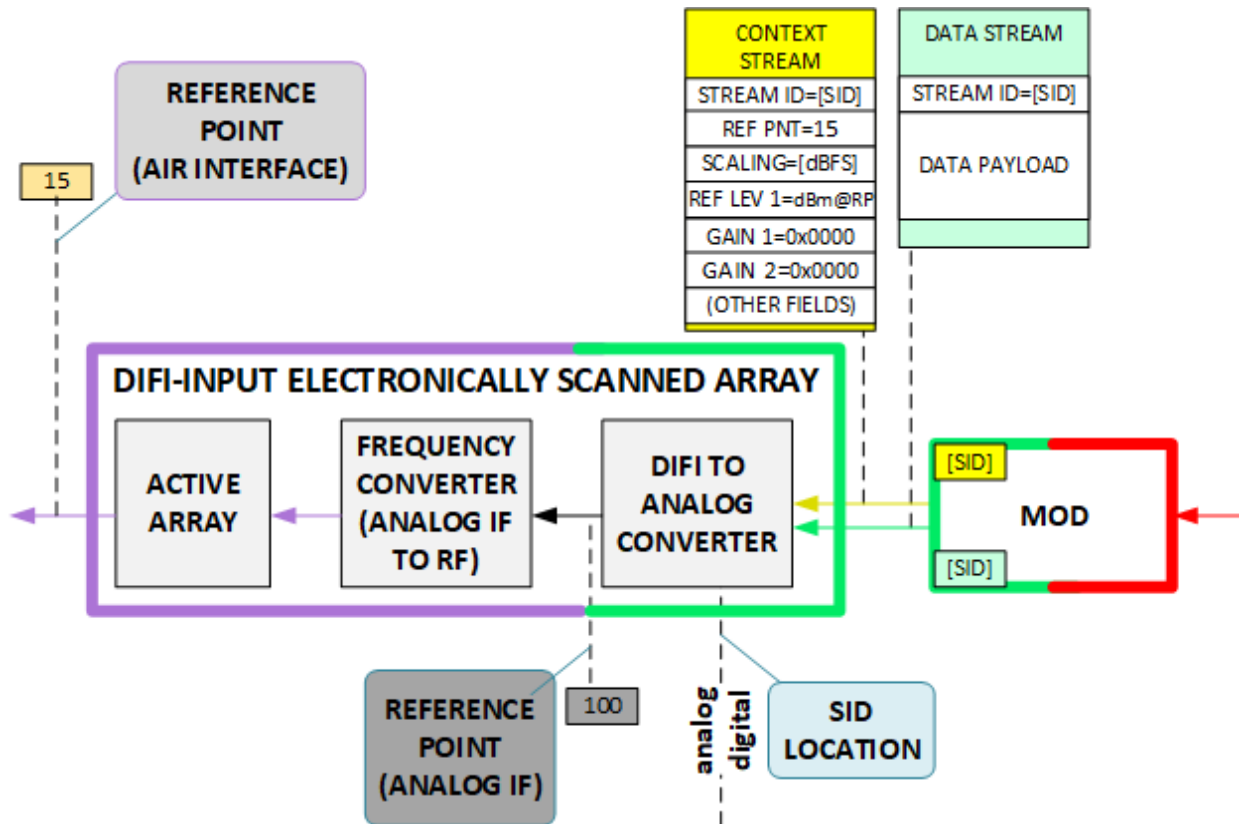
REFERENCE POINT (AIR INTERFACE)

15

CONTEXT STREAM

STREAM ID=[SID]

REF PNT=15

SCALING=[dBFS]

REF LEV 1=dBm@RP

GAIN 1=0x0000

GAIN 2=0x0000

(OTHER FIELDS)

DATA STREAM

STREAM ID=[SID]

DATA PAYLOAD

DIFI-INPUT ELECTRONICALLY SCANNED ARRAY

ACTIVE ARRAY

FREQUENCY CONVERTER (ANALOG IF TO RF)

DIFI TO ANALOG CONVERTER

[SID]

MOD

[SID]

REFERENCE POINT (ANALOG IF)

100

analog

digital

SID LOCATION